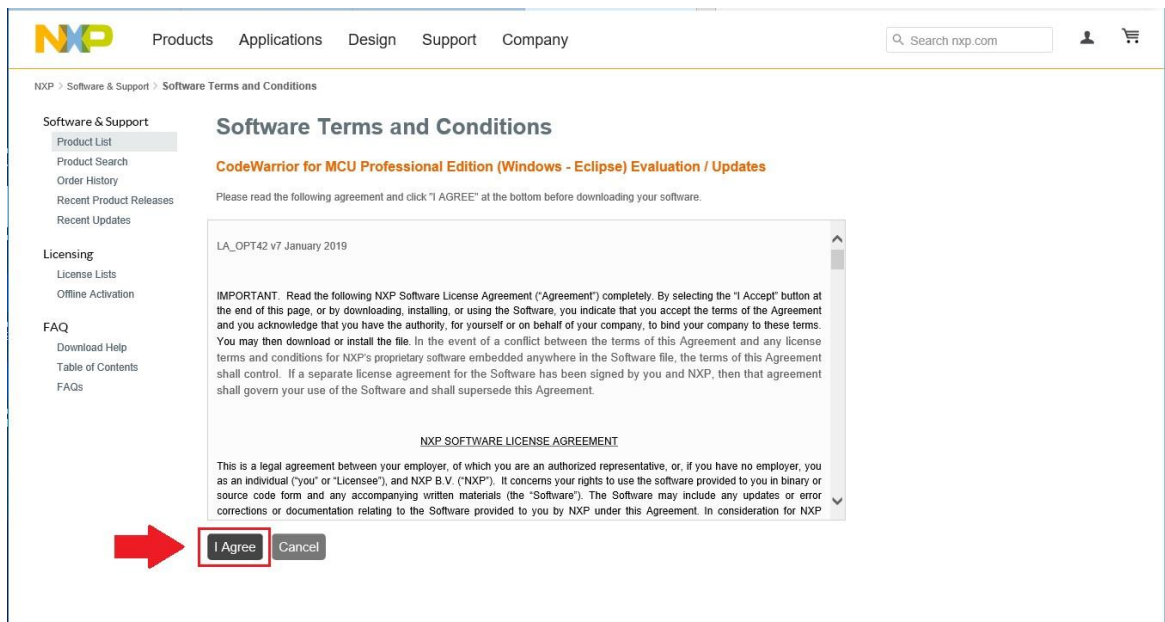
NXP Products Applications Design Support Company

Search nxp.com

NXP > Software & Support > Software Terms and Conditions

Software & Support
Product List
Product Search
Order History
Recent Product Releases
Recent Updates

Licensing
License Lists
Offline Activation

FAQ
Download Help
Table of Contents
FAQs

Software Terms and Conditions

CodeWarrior for MCU Professional Edition (Windows - Eclipse) Evaluation / Updates

Please read the following agreement and click "I AGREE" at the bottom before downloading your software.

LA_OPT42 v7 January 2019

IMPORTANT. Read the following NXP Software License Agreement ("Agreement") completely. By selecting the "I Accept" button at the end of this page, or by downloading, installing, or using the Software, you indicate that you accept the terms of the Agreement and you acknowledge that you have the authority, for yourself or on behalf of your company, to bind your company to these terms. You may then download or install the file. In the event of a conflict between the terms of this Agreement and any license terms and conditions for NXP's proprietary software embedded anywhere in the Software file, the terms of this Agreement shall control. If a separate license agreement for the Software has been signed by you and NXP, then that agreement shall govern your use of the Software and shall supersede this Agreement.

NXP SOFTWARE LICENSE AGREEMENT

This is a legal agreement between your employer, of which you are an authorized representative, or, if you have no employer, you as an individual ("you" or "Licensee"), and NXP B.V. ("NXP"). It concerns your rights to use the software provided to you in binary or source code form and any accompanying written materials (the "Software"). The Software may include any updates or error corrections or documentation relating to the Software provided to you by NXP under this Agreement. In consideration for NXP

I Agree Cancel